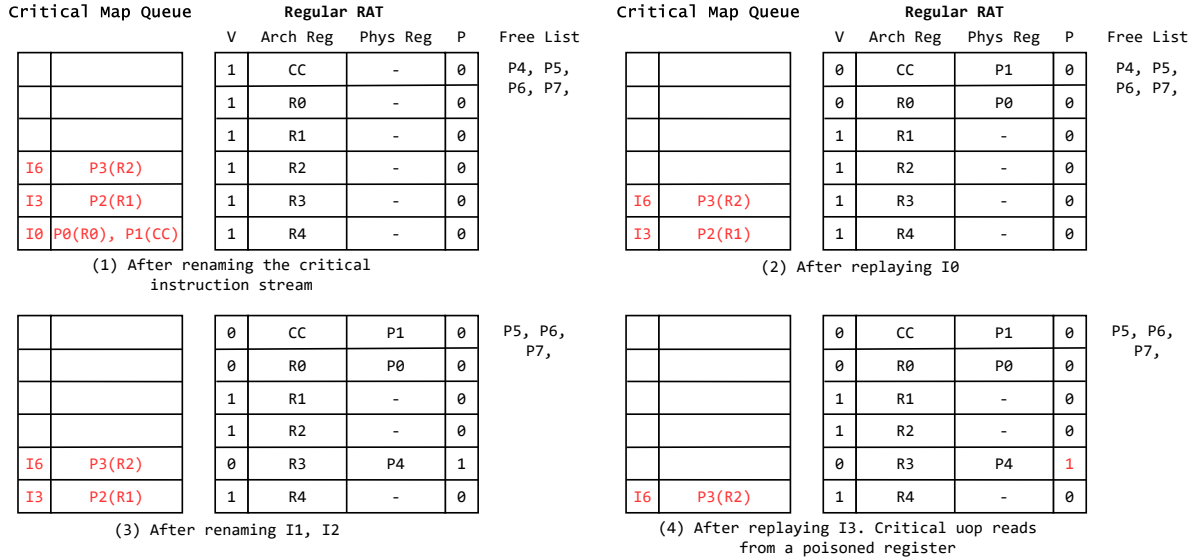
Critical Map Queue

| | |
|---|---|
| | |
| | |
| | |
| I6 | P3(R2) |
| I3 | P2(R1) |
| I0 | P0(R0), P1(CC) |

Regular RAT

| V | Arch Reg | Phys Reg | P |
|---|---|---|---|
| 1 | CC | - | 0 |
| 1 | R0 | - | 0 |
| 1 | R1 | - | 0 |
| 1 | R2 | - | 0 |
| 1 | R3 | - | 0 |
| 1 | R4 | - | 0 |

Free List
P4, P5, P6, P7,

(1) After renaming the critical instruction stream

Critical Map Queue

| | |
|---|---|
| | |
| | |
| | |
| | |
| I6 | P3(R2) |
| I3 | P2(R1) |

Regular RAT

| V | Arch Reg | Phys Reg | P |
|---|---|---|---|
| 0 | CC | P1 | 0 |
| 0 | R0 | P0 | 0 |
| 1 | R1 | - | 0 |
| 1 | R2 | - | 0 |
| 1 | R3 | - | 0 |
| 1 | R4 | - | 0 |

Free List
P4, P5, P6, P7,

(2) After replaying I0

| | |
|---|---|
| | |
| | |
| | |
| | |
| I6 | P3(R2) |
| I3 | P2(R1) |

| V | Arch Reg | Phys Reg | P |
|---|---|---|---|
| 0 | CC | P1 | 0 |
| 0 | R0 | P0 | 0 |
| 1 | R1 | - | 0 |
| 1 | R2 | - | 0 |
| 0 | R3 | P4 | 1 |
| 1 | R4 | - | 0 |

P5, P6, P7,

(3) After renaming I1, I2

| | |
|---|---|
| | |
| | |
| | |
| | |
| | |
| I6 | P3(R2) |

| V | Arch Reg | Phys Reg | P |
|---|---|---|---|
| 0 | CC | P1 | 0 |
| 0 | R0 | P0 | 0 |
| 1 | R1 | - | 0 |
| 1 | R2 | - | 0 |
| 0 | R3 | P4 | 1 |
| 1 | R4 | - | 0 |

P5, P6, P7,

(4) After replaying I3. Critical uop reads from a poisoned register